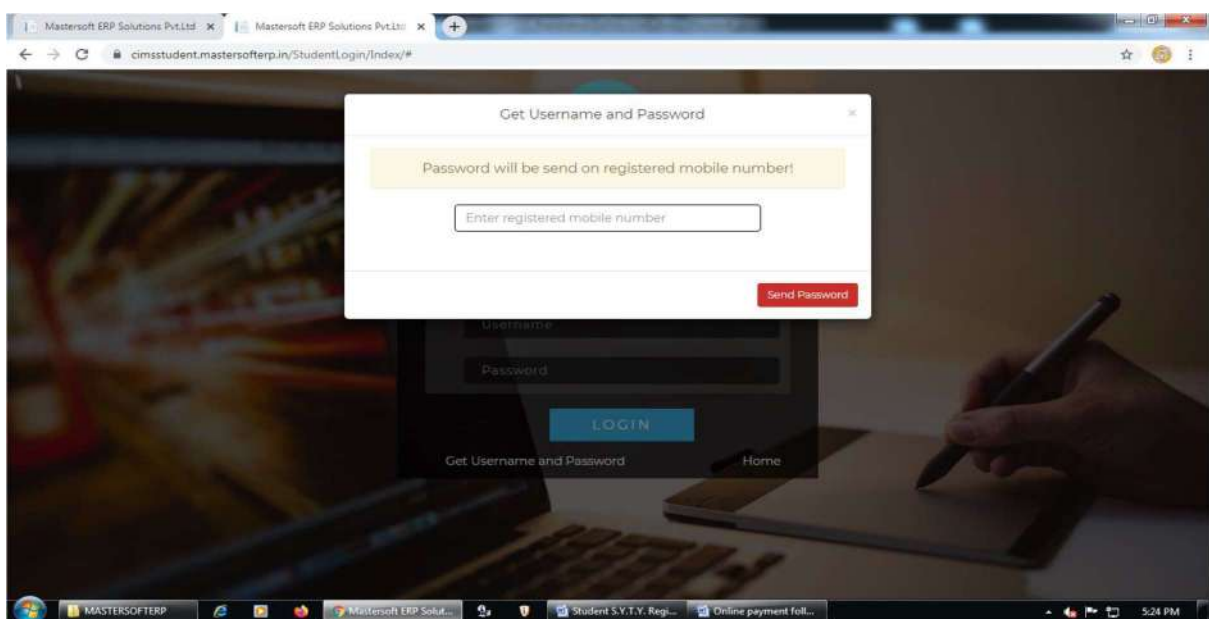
Mastersoft ERP Solutions Pvt.Ltd ×
Mastersoft ERP Solutions Pvt.Ltd ×
cimsstudent.mastersofterp.in/StudentLogin/Index/#

Get Username and Password
×
Password will be send on registered mobile number!
Enter registered mobile number
Send Password

Username
Password
LOGIN
Get Username and Password
Home

MASTERSOFTERP
Mastersoft ERP Solut...
Student S.Y.T.Y. Regi...
Online payment foll...
5:24 PM